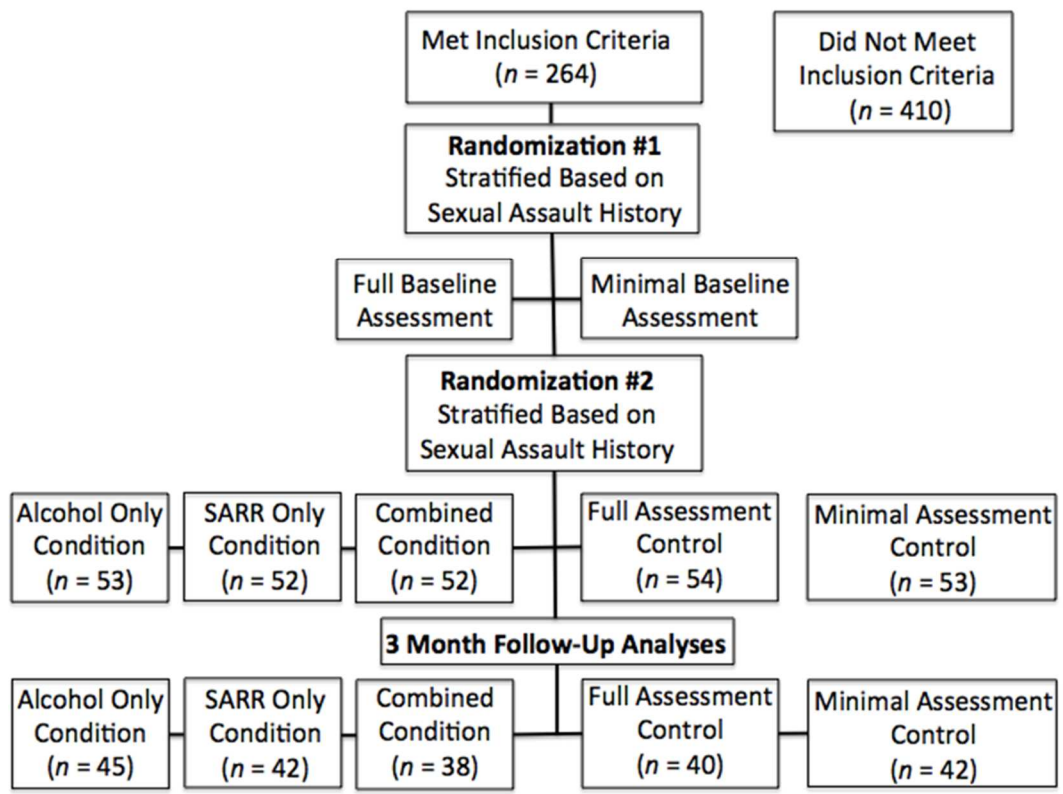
Met Inclusion Criteria
($n$ = 264)

Did Not Meet Inclusion Criteria
($n$ = 410)

**Randomization #1**
Stratified Based on Sexual Assault History

Full Baseline Assessment

Minimal Baseline Assessment

**Randomization #2**
Stratified Based on Sexual Assault History

Alcohol Only Condition
($n$ = 53)

SARR Only Condition
($n$ = 52)

Combined Condition
($n$ = 52)

Full Assessment Control
($n$ = 54)

Minimal Assessment Control
($n$ = 53)

**3 Month Follow-Up Analyses**

Alcohol Only Condition
($n$ = 45)

SARR Only Condition
($n$ = 42)

Combined Condition
($n$ = 38)

Full Assessment Control
($n$ = 40)

Minimal Assessment Control
($n$ = 42)